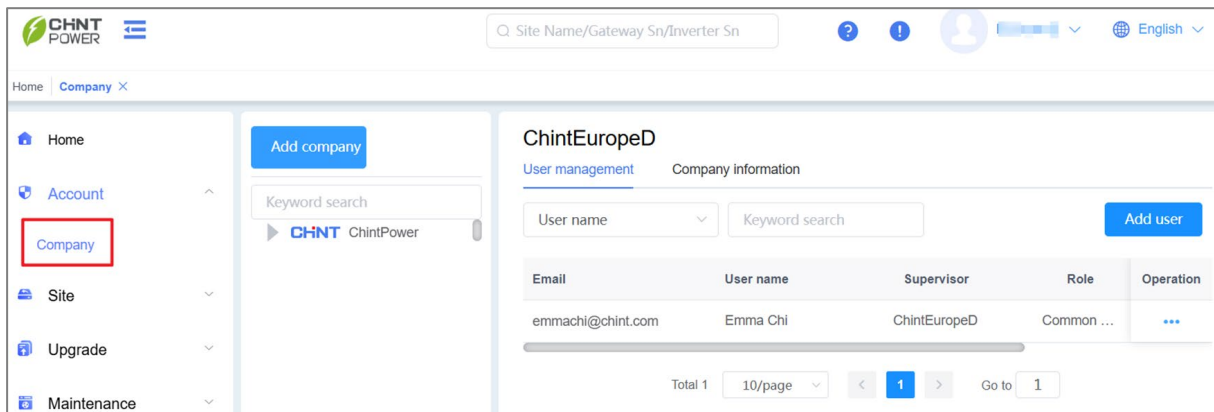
CHNT POWER

Site Name/Gateway Sn/Inverter Sn

English

Home Company ×

Home

Account

Company

Site

Upgrade

Maintenance

Add company

Keyword search

CHNT ChintPower

ChintEuropeD

User management Company information

User name

Keyword search

Add user

| Email | User name | Supervisor | Role | Operation |
|---|---|---|---|---|
| emmachi@chint.com | Emma Chi | ChintEuropeD | Common ... | ••• |

Total 1 10/page < 1 > Go to 1